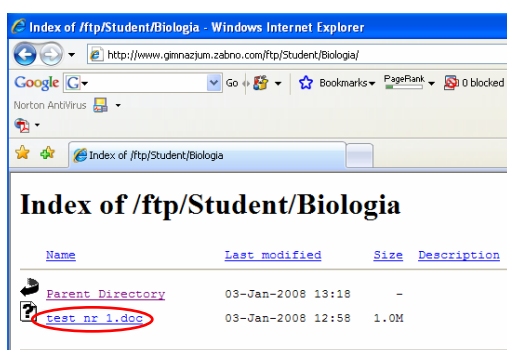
Index of /ftp/Student/Biologia - Windows Internet Explorer

http://www.gimnazjum.zabno.com/ftp/Student/Biologia/

Google G Go Bookmarks PageRank 0 blocked

Norton AntiVirus

Index of /ftp/Student/Biologia

# Index of /ftp/Student/Biologia

| Name | Last modified | Size | Description |
|---|---|---|---|
| Parent Directory | 03-Jan-2008 13:18 | - | |
| test nr 1.doc | 03-Jan-2008 12:58 | 1.0M | |